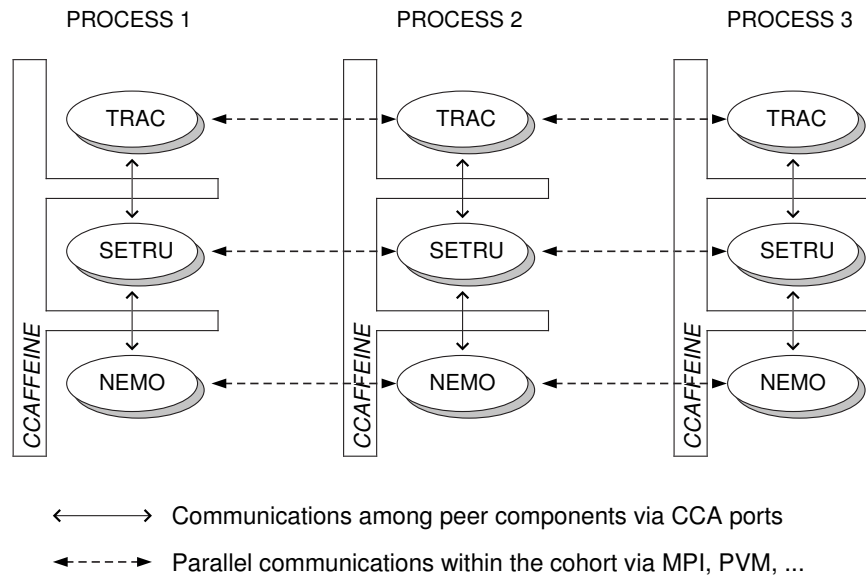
PROCESS 1

PROCESS 2

PROCESS 3

TRAC

SETRU

NEMO

CCAFFEINE

TRAC

SETRU

NEMO

CCAFFEINE

TRAC

SETRU

NEMO

CCAFFEINE

Communications among peer components via CCA ports

Parallel communications within the cohort via MPI, PVM, ...